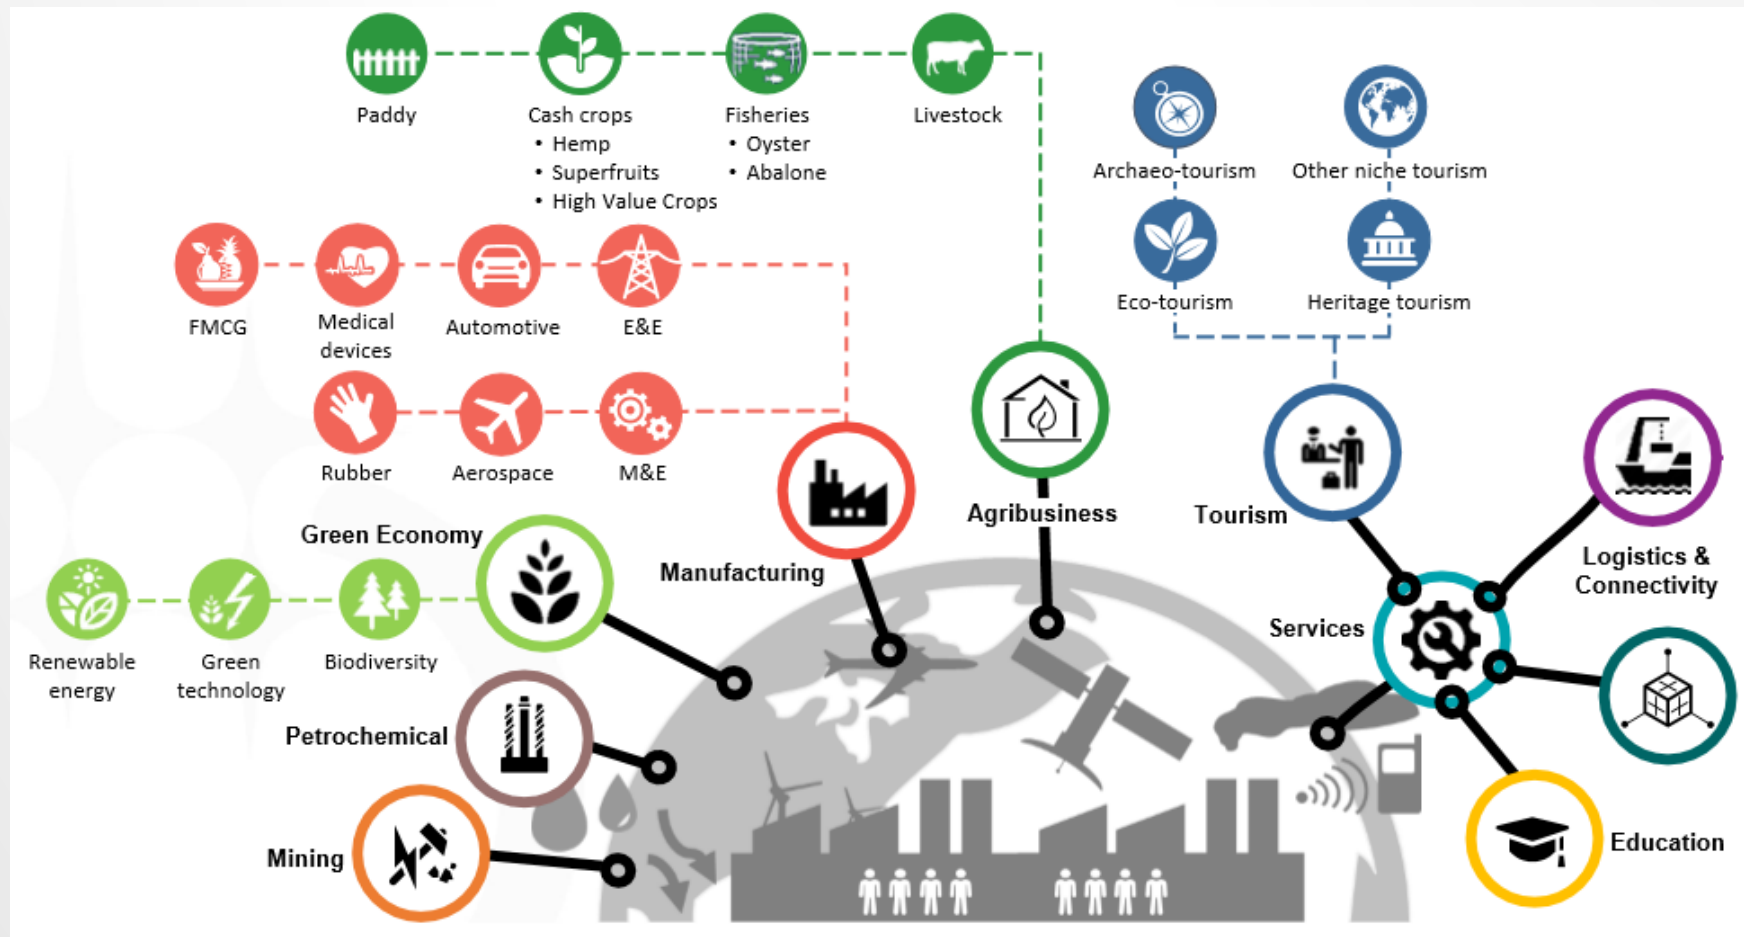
Paddy

Cash crops
• Hemp
• Superfruits
• High Value Crops

Fisheries
• Oyster
• Abalone

Livestock

Archaeo-tourism

Other niche tourism

Eco-tourism

Heritage tourism

FMCG

Medical devices

Automotive

E&E

Rubber

Aerospace

M&E

Green Economy

Manufacturing

Agribusiness

Tourism

Logistics & Connectivity

Services

Renewable energy

Green technology

Biodiversity

Petrochemical

Mining

Education